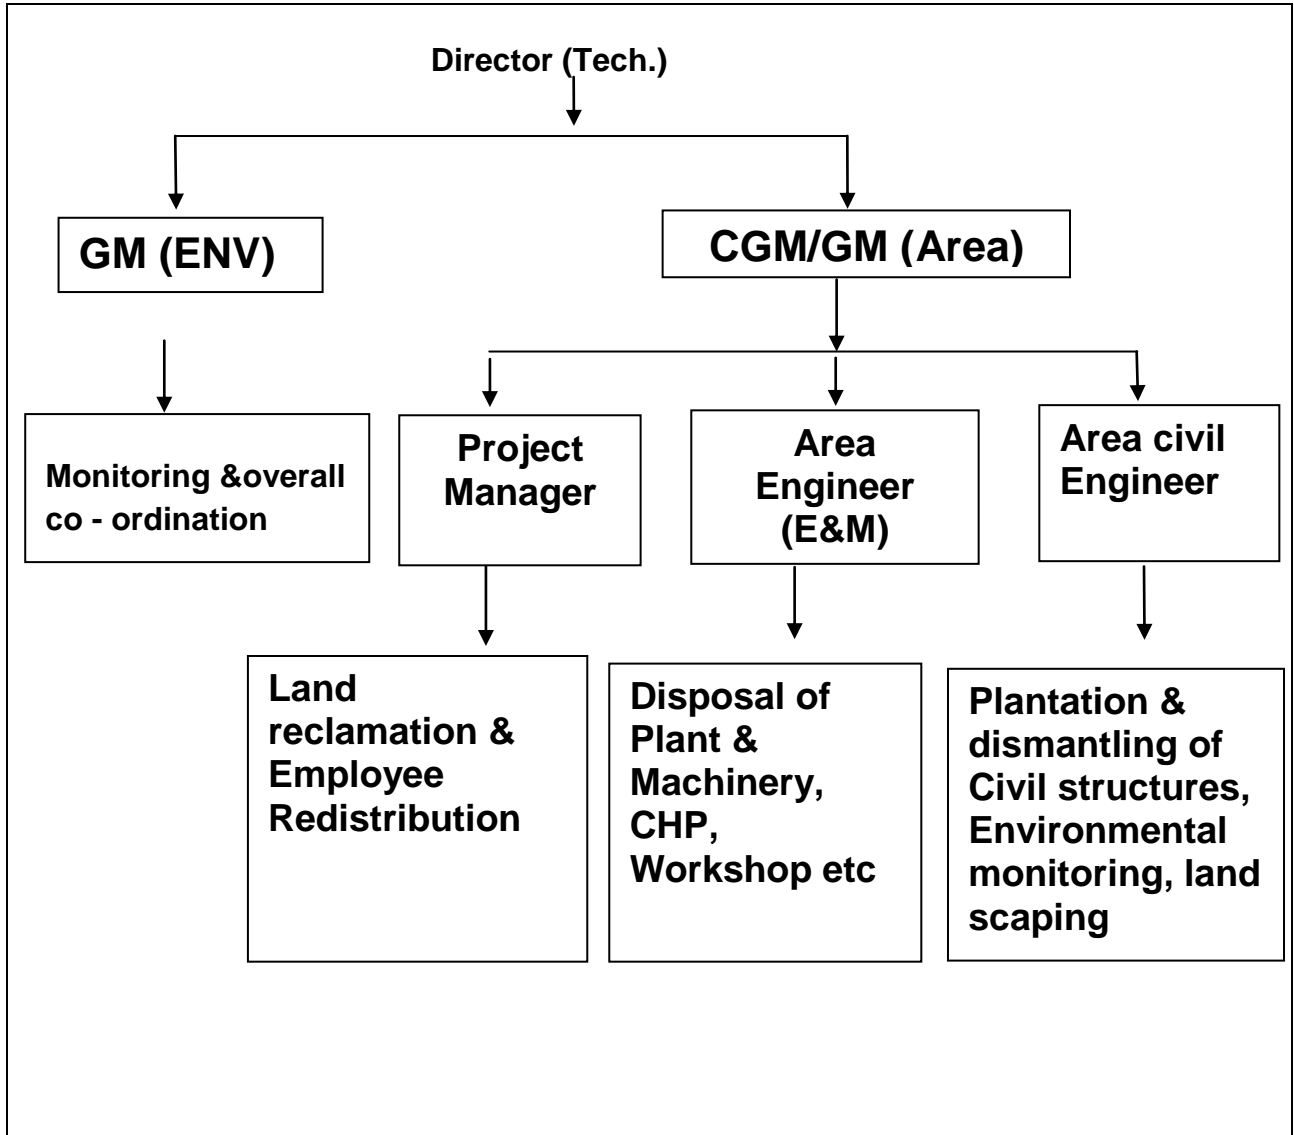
Director (Tech.)

GM (ENV)

CGM/GM (Area)

Monitoring &overall co - ordination

Project Manager

Area Engineer (E&M)

Area civil Engineer

Land reclamation & Employee Redistribution

Disposal of Plant & Machinery, CHP, Workshop etc

Plantation & dismantling of Civil structures, Environmental monitoring, land scaping